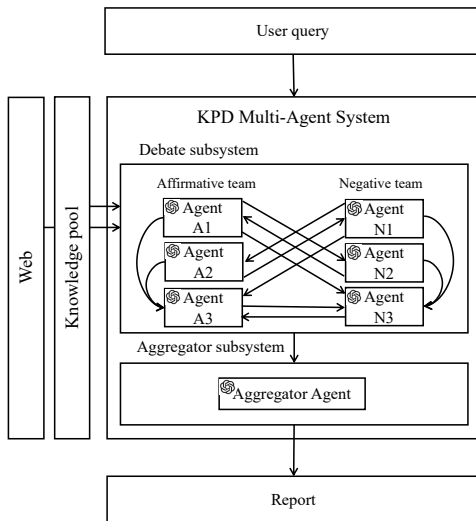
User query

Web

Knowledge pool

KPD Multi-Agent System

Debate subsystem

Affirmative team

Negative team

Agent A1

Agent A2

Agent A3

Agent N1

Agent N2

Agent N3

Aggregator subsystem

Aggregator Agent

Report